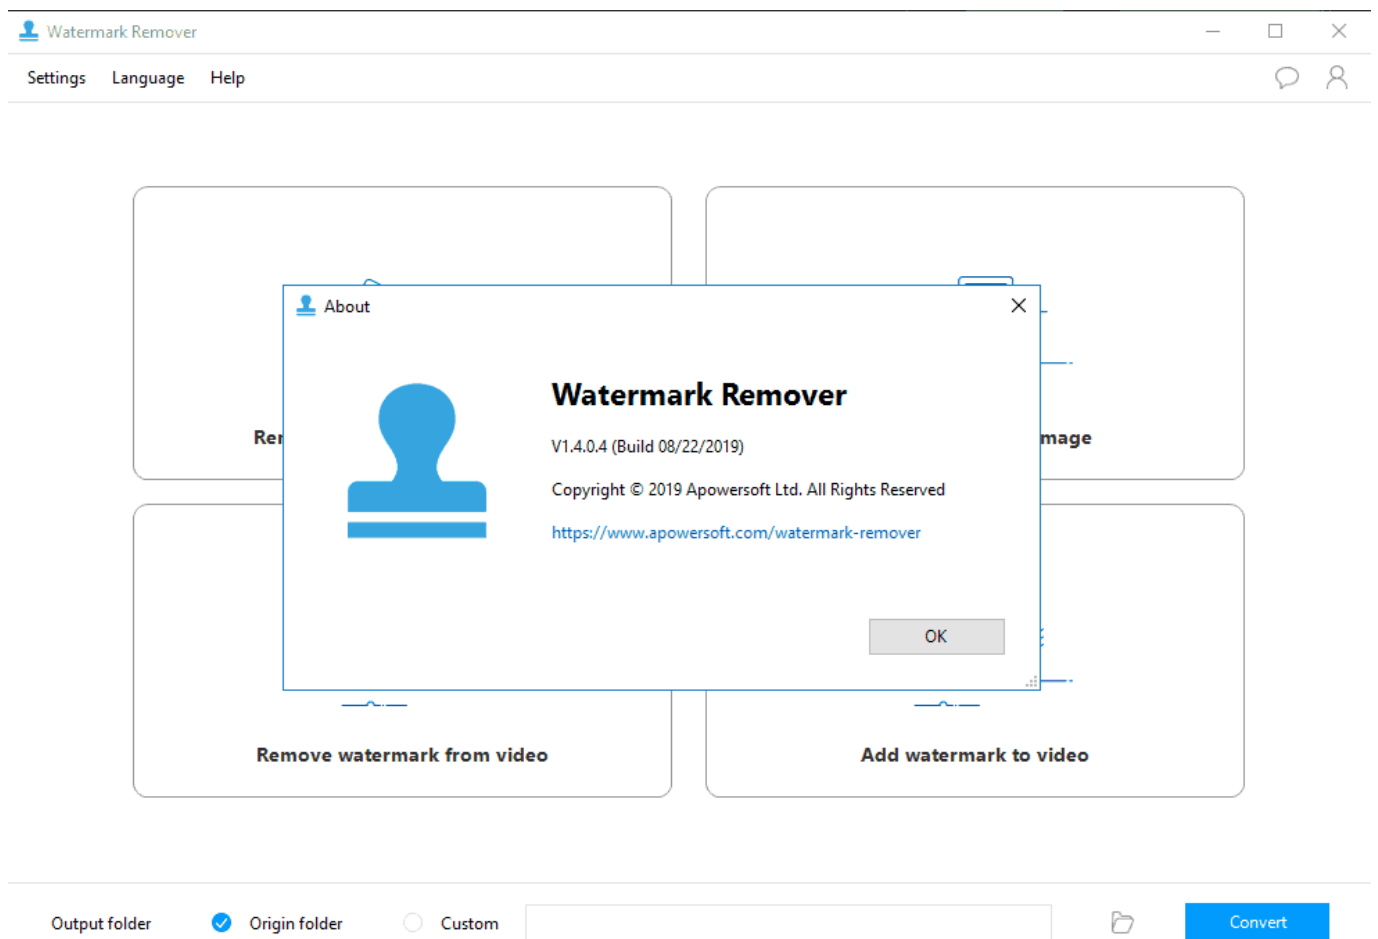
Watermark Remover

Settings Language Help

Rer

mage

About

Watermark Remover

V1.4.0.4 (Build 08/22/2019)

Copyright © 2019 Apowersoft Ltd. All Rights Reserved

https://www.apowersoft.com/watermark-remover

OK

Remove watermark from video

Add watermark to video

Output folder Origin folder Custom

Convert